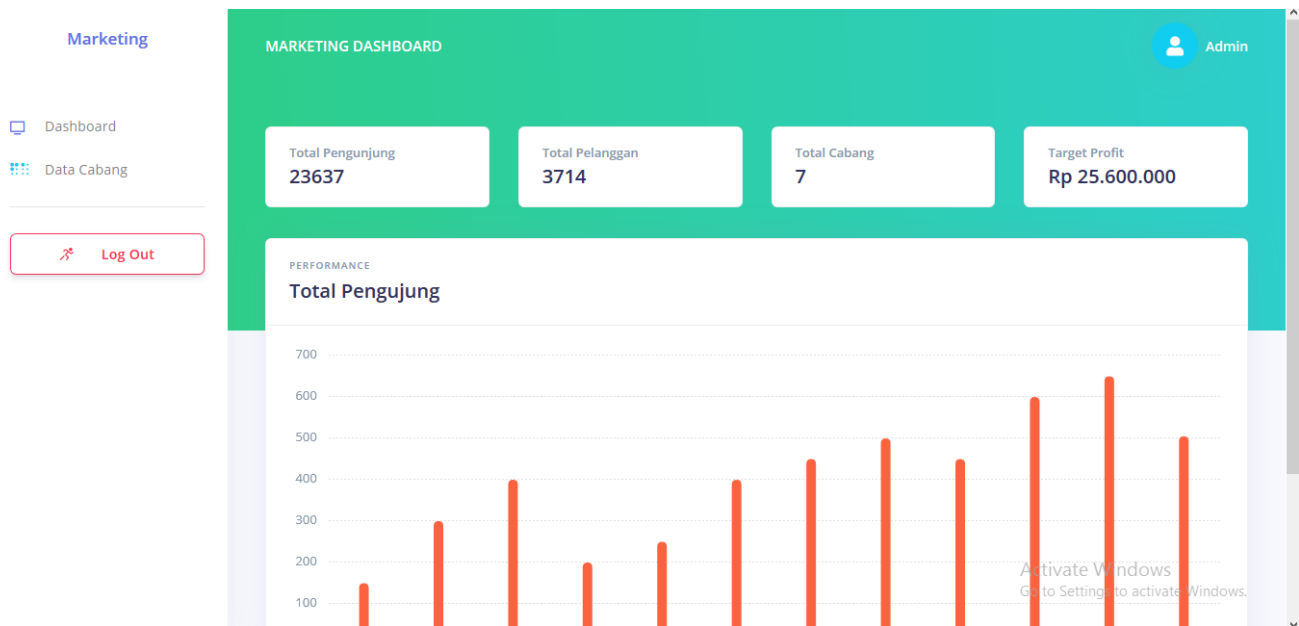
Marketing

Dashboard

Data Cabang

Log Out

MARKETING DASHBOARD

Admin

Total Pengunjung
23637

Total Pelanggan
3714

Total Cabang
7

Target Profit
Rp 25.600.000

PERFORMANCE
Total Pengujung

700
600
500
400
300
200
100

Activate Windows
Go to Settings to activate Windows.